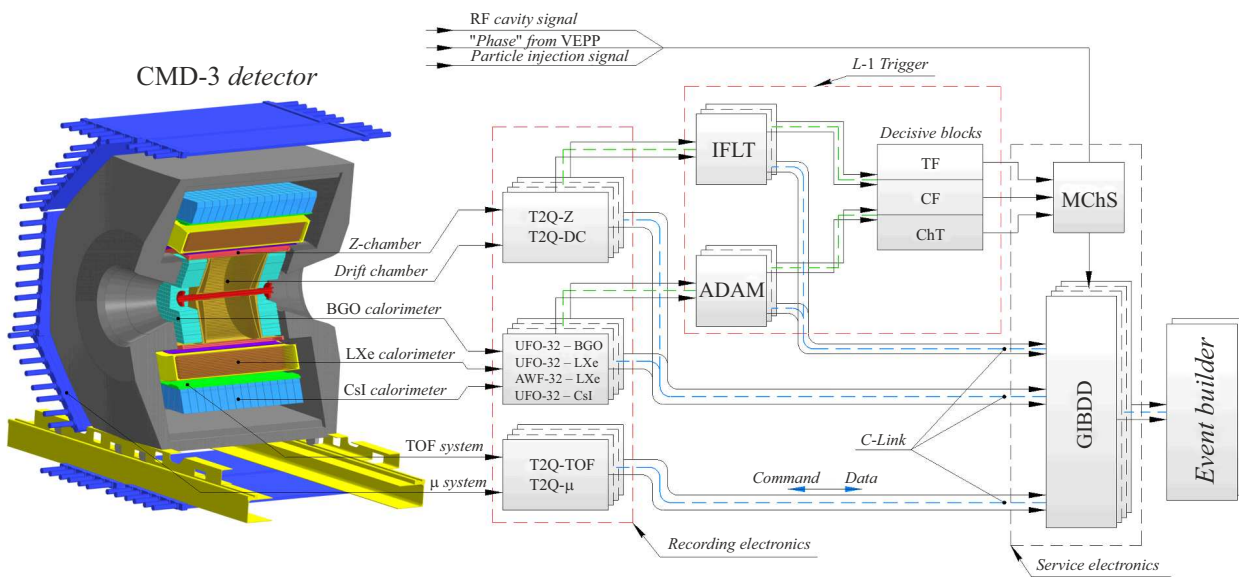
RF cavity signal
"Phase" from VEPP
Particle injection signal

CMD-3 detector

L-1 Trigger

Decisive blocks

IFLT

TF
CF
ChT

MChS

T2Q-Z
T2Q-DC

Z-chamber
Drift chamber
BGO calorimeter
LXe calorimeter
CsI calorimeter

ADAM

UFO-32 – BGO
UFO-32 – LXe
AWF-32 – LXe
UFO-32 – CsI

GIBDD

Event builder

C-Link

TOF system
μ system

T2Q-TOF
T2Q-μ

Command
Data

Recording electronics

Service electronics